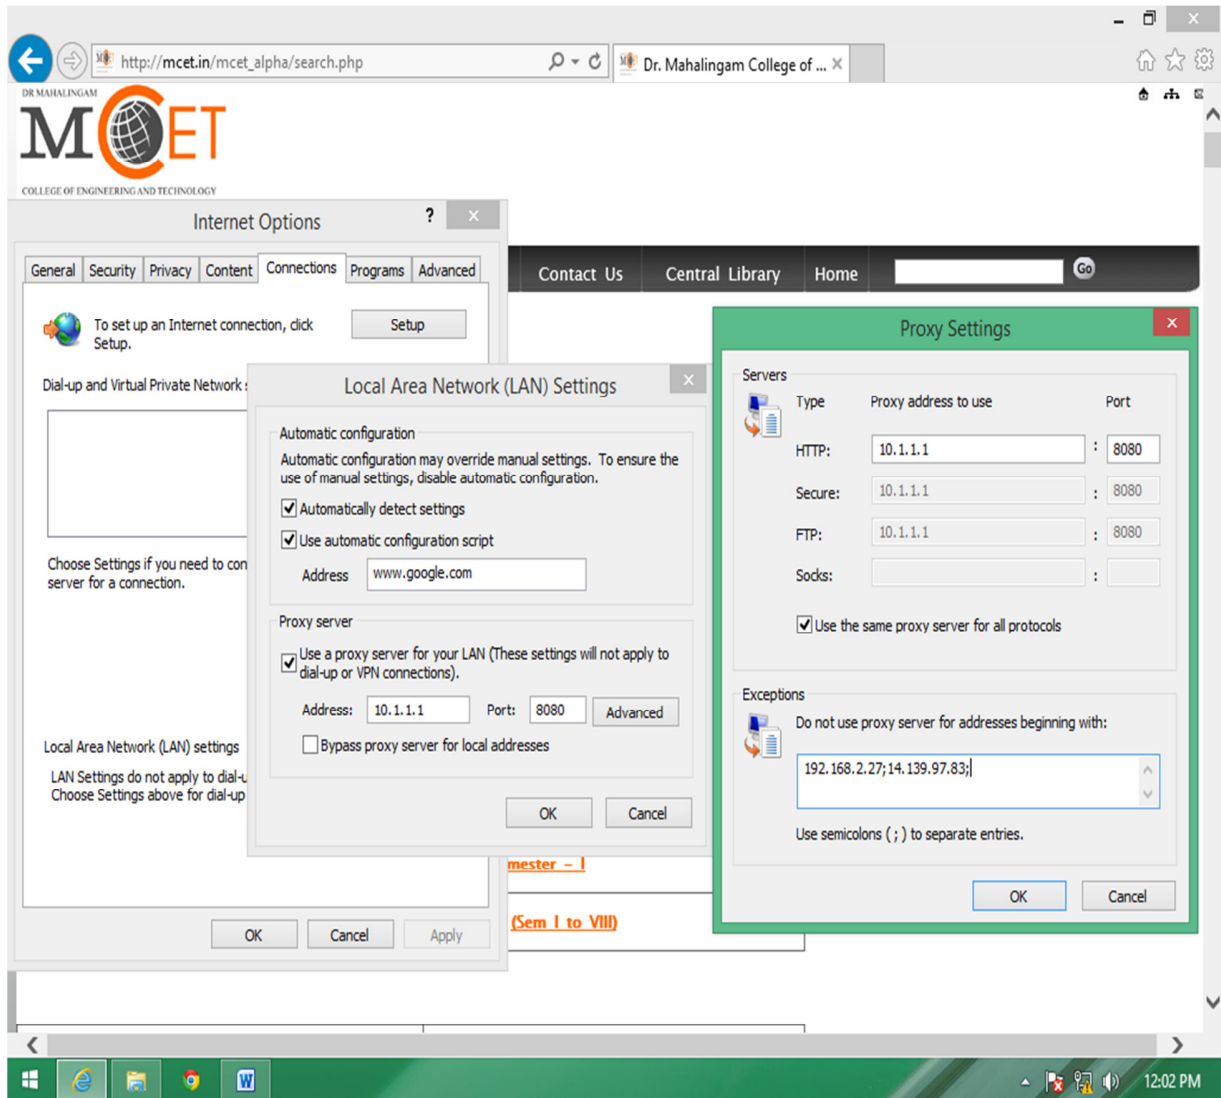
http://mcet.in/mcet_alpha/search.php

Dr. Mahalingam College of ...

DR MAHALINGAM
MCET
COLLEGE OF ENGINEERING AND TECHNOLOGY

Contact Us
Central Library
Home
Go

Internet Options
?
General
Security
Privacy
Content
Connections
Programs
Advanced

To set up an Internet connection, click Setup.
Setup

Dial-up and Virtual Private Network s

Choose Settings if you need to con server for a connection.

Local Area Network (LAN) settings
LAN Settings do not apply to dial-u Choose Settings above for dial-up

OK
Cancel
Apply

Local Area Network (LAN) Settings
Automatic configuration
Automatic configuration may override manual settings. To ensure the use of manual settings, disable automatic configuration.
Automatically detect settings
Use automatic configuration script
Address www.google.com

Proxy server
Use a proxy server for your LAN (These settings will not apply to dial-up or VPN connections).
Address: 10.1.1.1 Port: 8080 Advanced
Bypass proxy server for local addresses

OK
Cancel

mester – I
(Sem I to VIII)

Proxy Settings
Servers
Type Proxy address to use Port
HTTP: 10.1.1.1 : 8080
Secure: 10.1.1.1 : 8080
FTP: 10.1.1.1 : 8080
Socks: :
Use the same proxy server for all protocols

Exceptions
Do not use proxy server for addresses beginning with:
192.168.2.27;14.139.97.83;
Use semicolons ( ; ) to separate entries.

OK
Cancel

12:02 PM